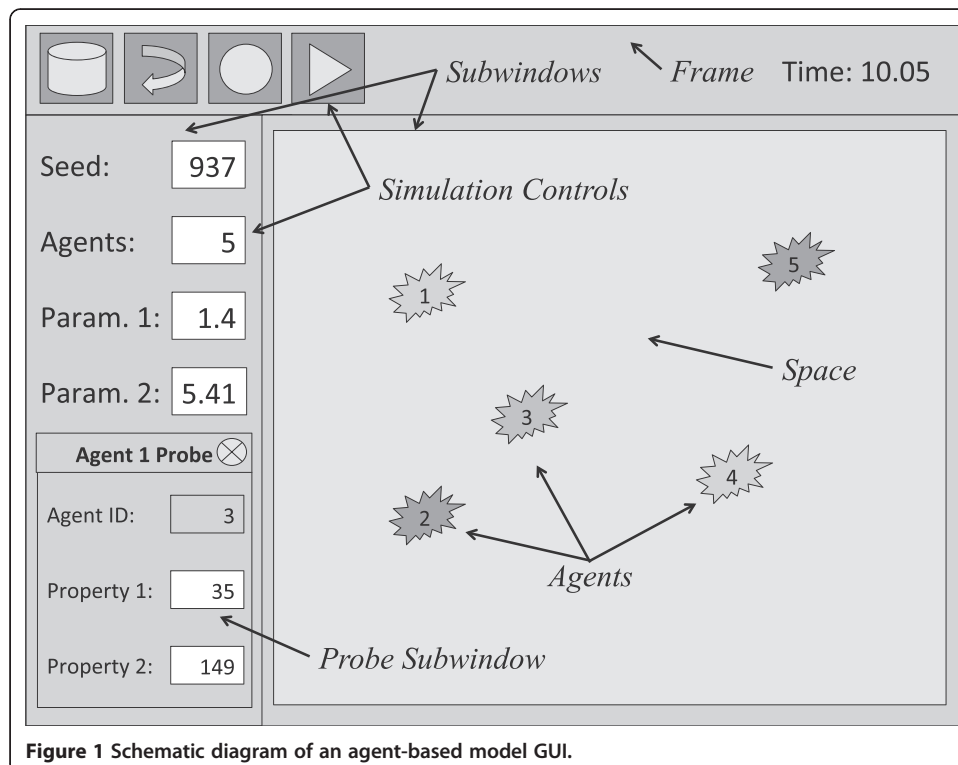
Subwindows

Frame

Time: 10.05

Seed: 937

Simulation Controls

Agents: 5

Param. 1: 1.4

Param. 2: 5.41

Agent 1 Probe

Agent ID: 3

Property 1: 35

Property 2: 149

1

5

Space

3

4

2

Agents

Probe Subwindow

**Figure 1 Schematic diagram of an agent-based model GUI.**